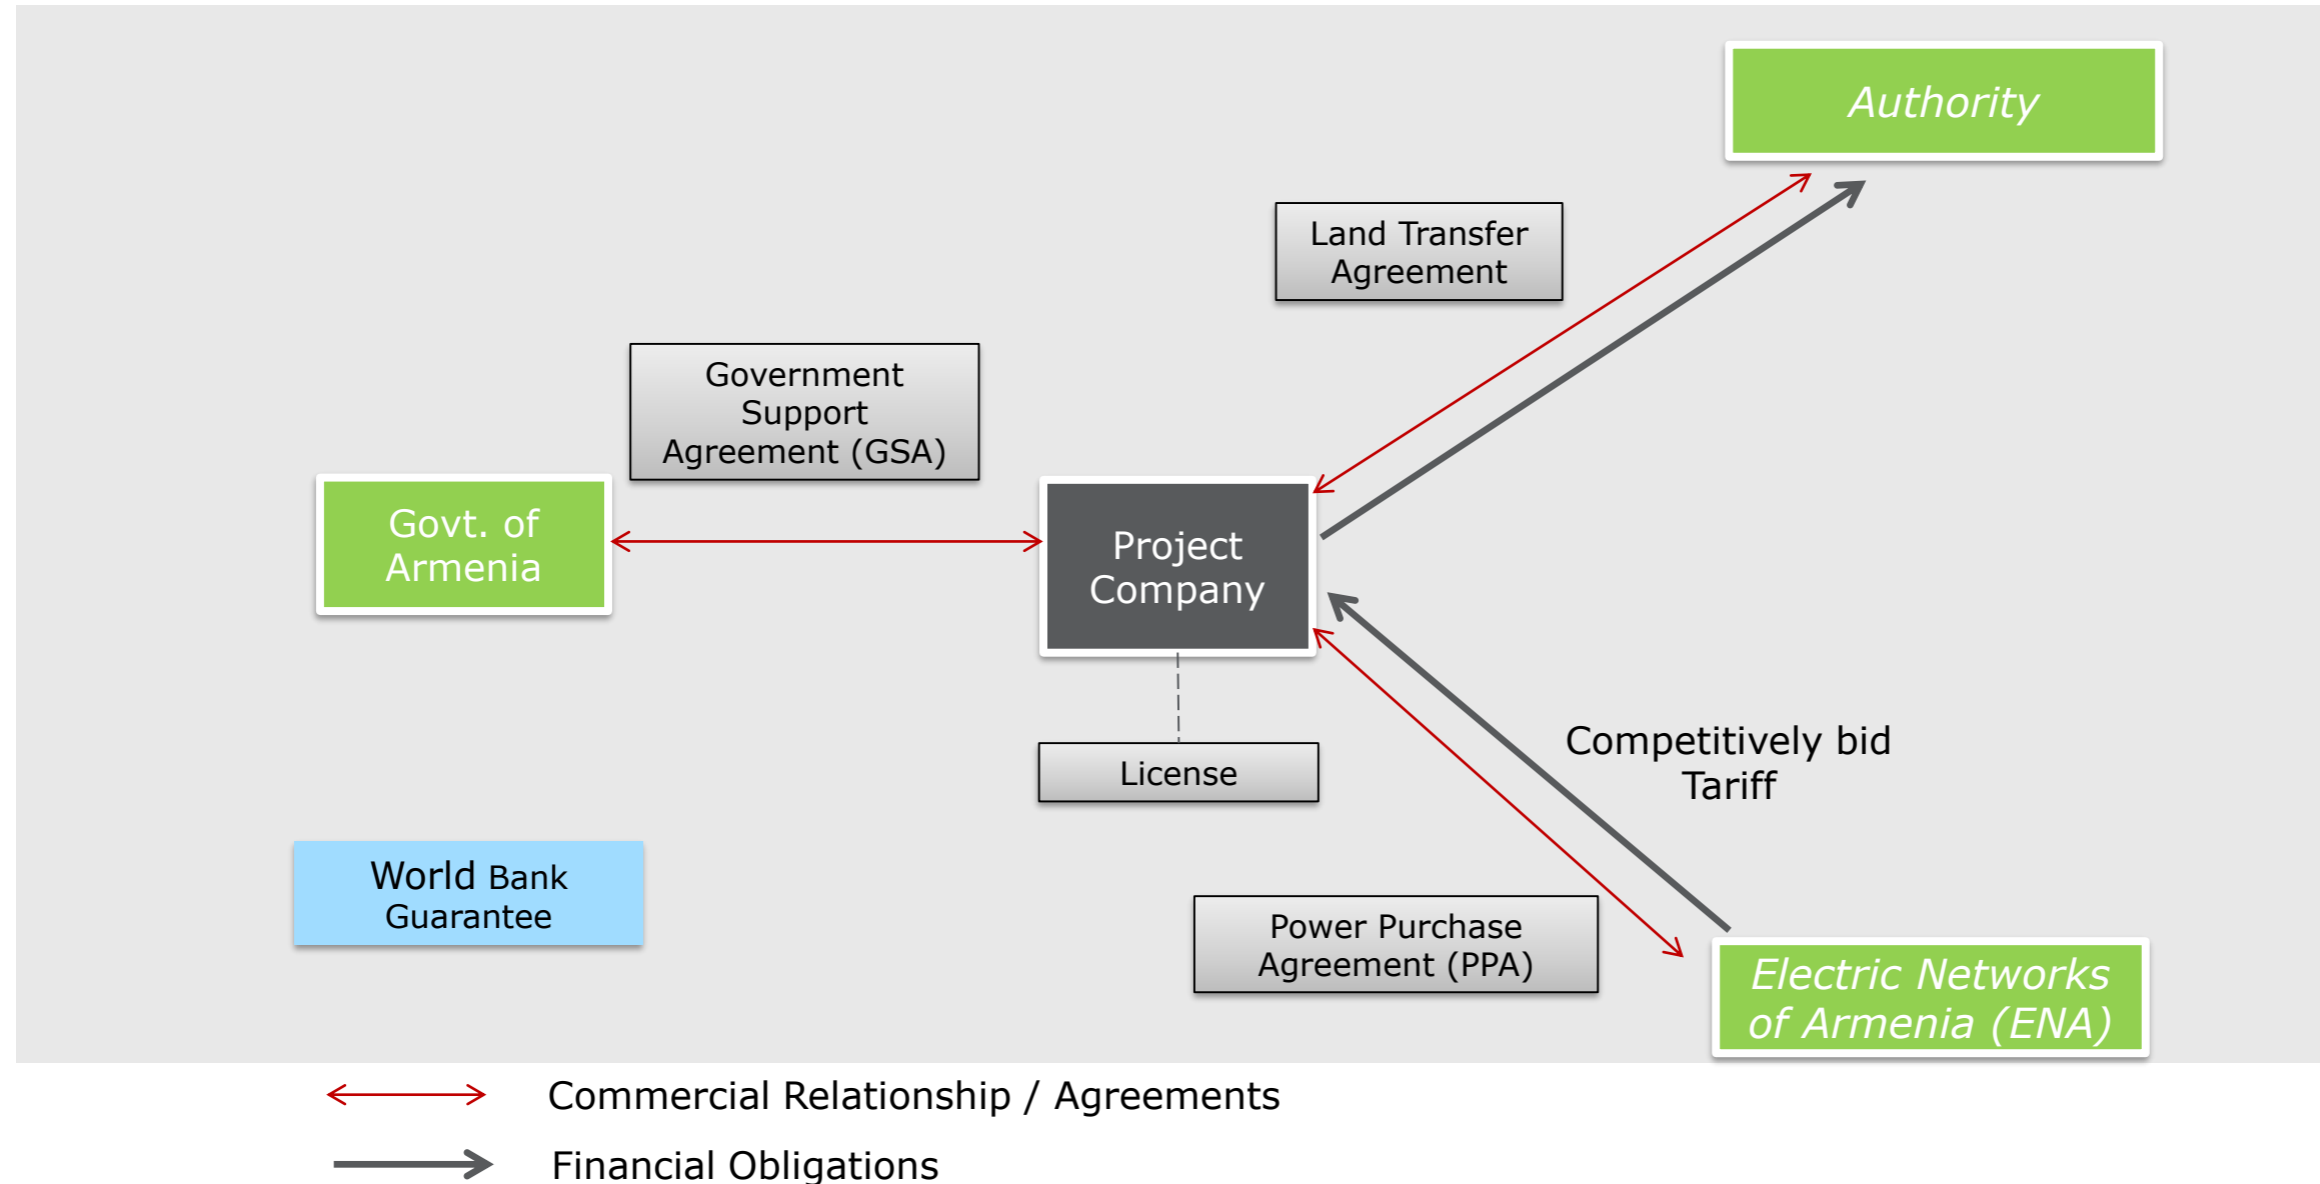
Authority

Land Transfer Agreement

Government Support Agreement (GSA)

Govt. of Armenia

Project Company

License

Competitively bid Tariff

World Bank Guarantee

Power Purchase Agreement (PPA)

Electric Networks of Armenia (ENA)

Commercial Relationship / Agreements

Financial Obligations